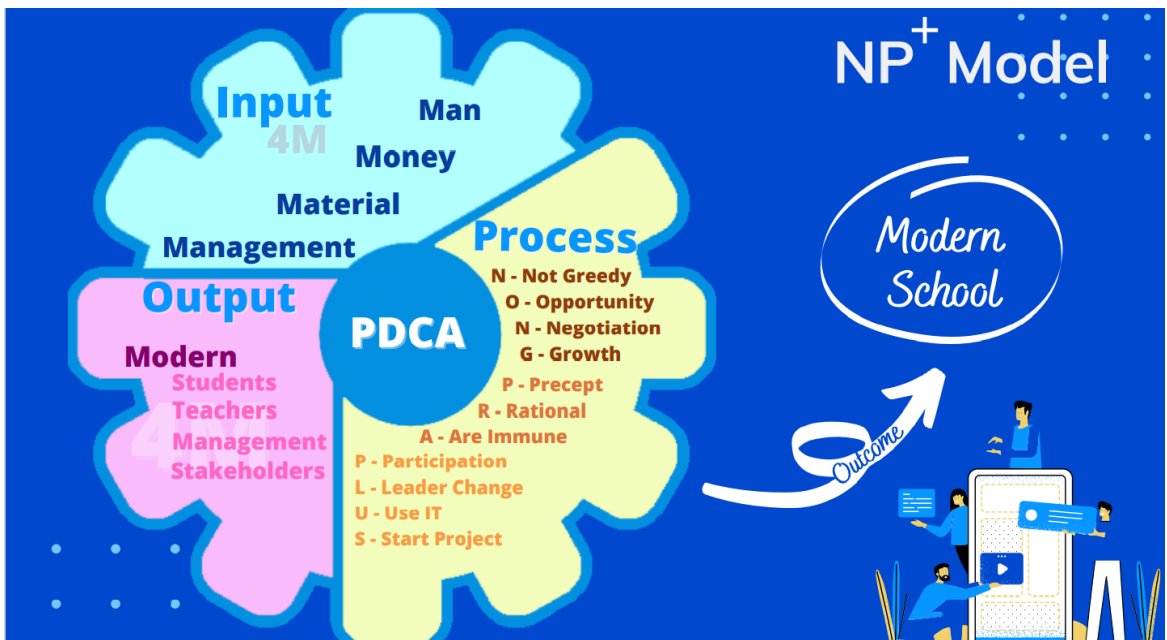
Input
4M
Man
Money
Material
Management

Process
N - Not Greedy
O - Opportunity
N - Negotiation
G - Growth
P - Precept
R - Rational
A - Are Immune
P - Participation
L - Leader Change
U - Use IT
S - Start Project

PDCA

Output
Modern
Students
Teachers
Management
Stakeholders
4M

$NP^+$ Model

Modern School

Outcome